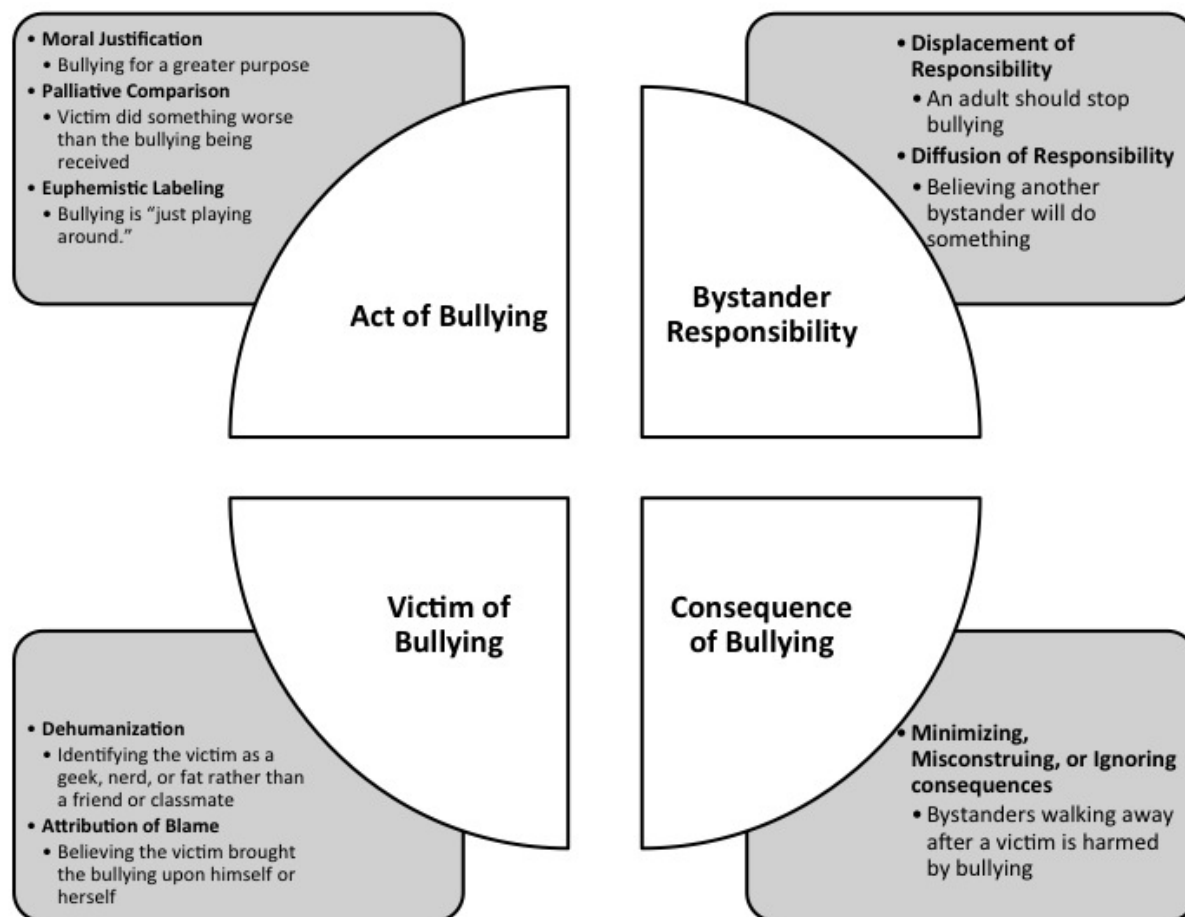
• Moral Justification
• Bullying for a greater purpose
• Palliative Comparison
• Victim did something worse than the bullying being received
• Euphemistic Labeling
• Bullying is "just playing around."

Act of Bullying

• Displacement of Responsibility
• An adult should stop bullying
• Diffusion of Responsibility
• Believing another bystander will do something

Bystander Responsibility

Victim of Bullying

• Dehumanization
• Identifying the victim as a geek, nerd, or fat rather than a friend or classmate
• Attribution of Blame
• Believing the victim brought the bullying upon himself or herself

Consequence of Bullying

• Minimizing, Misconstruing, or Ignoring consequences
• Bystanders walking away after a victim is harmed by bullying